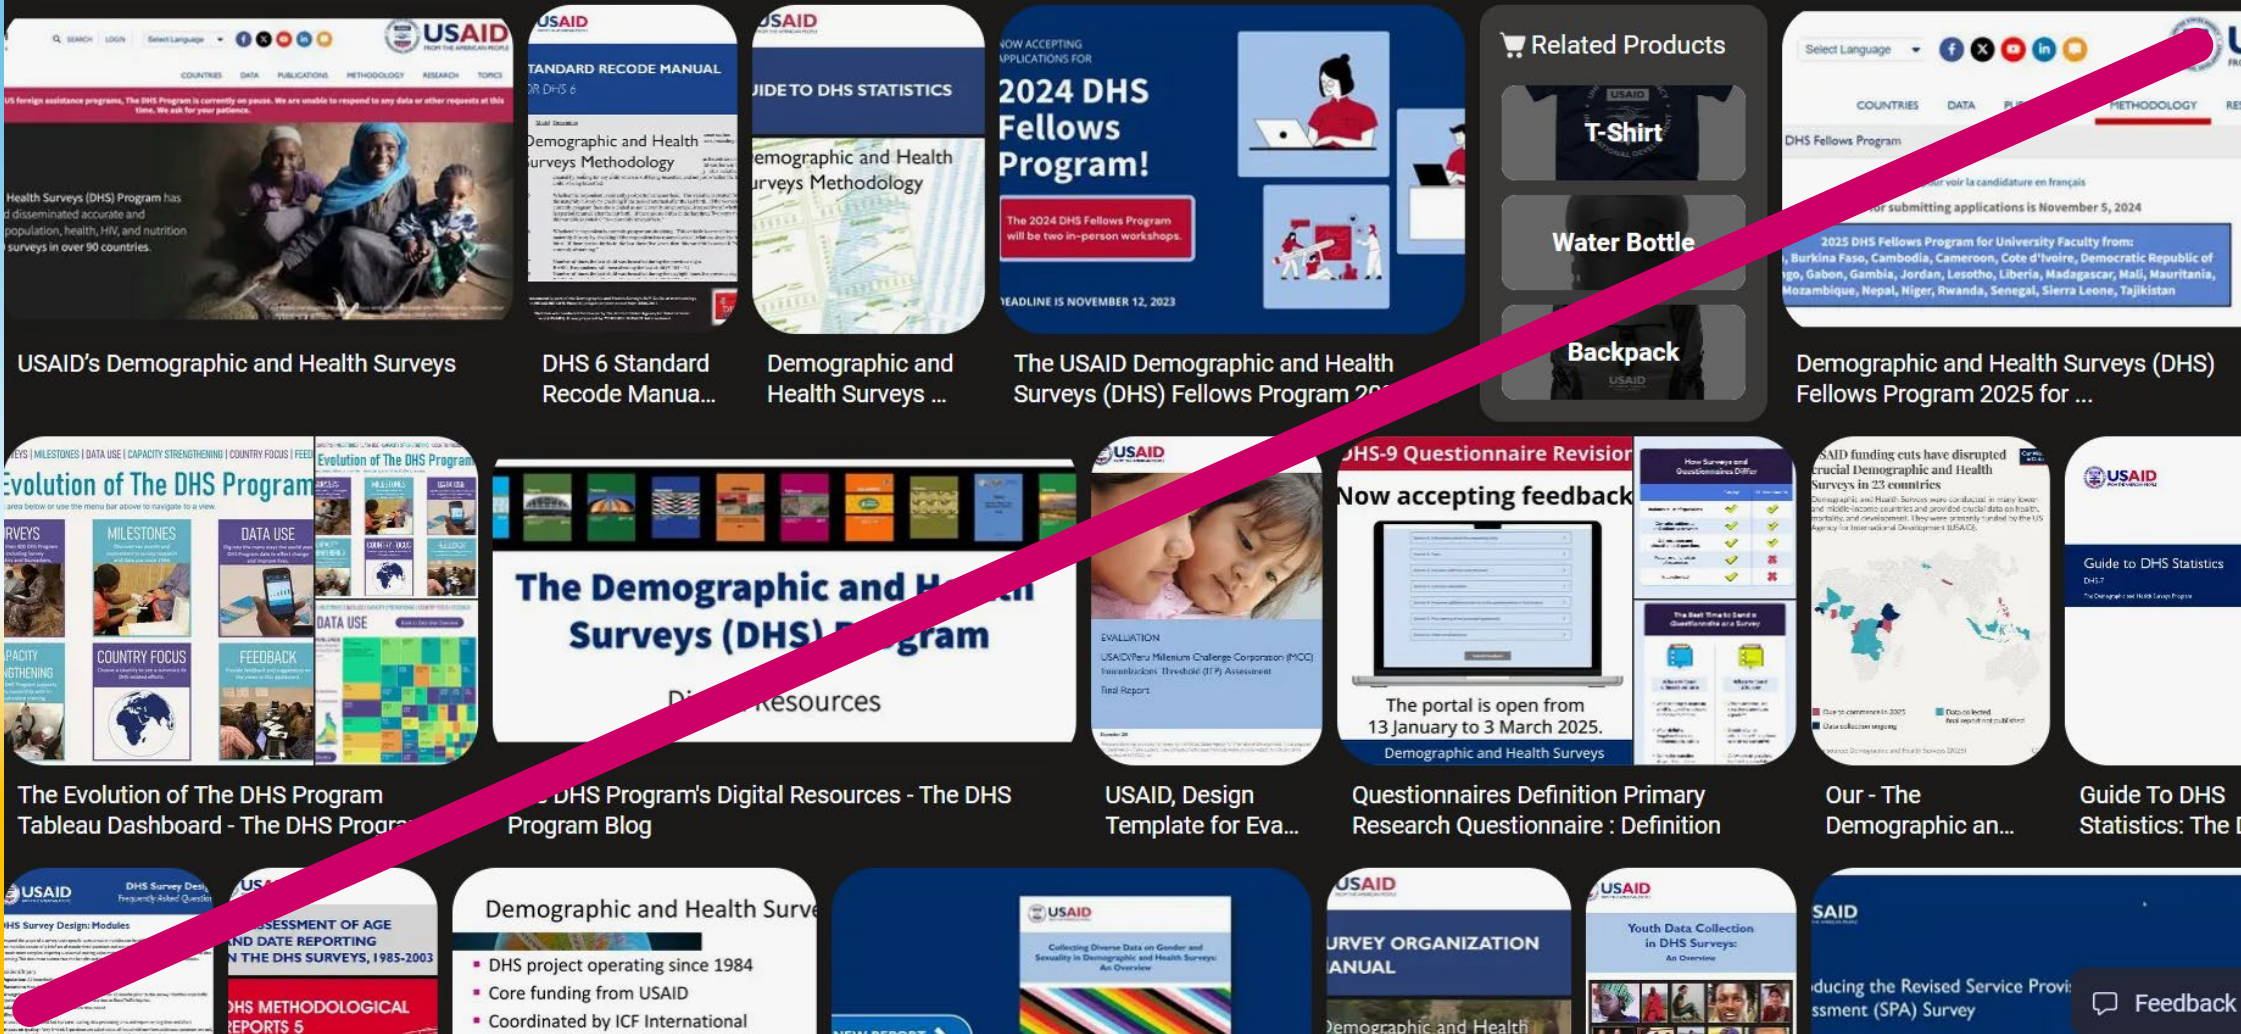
USAID
SEARCH LOGIN Select Language
COUNTRIES DATA PUBLICATIONS METHODOLOGY RESEARCH TOPICS
US foreign assistance programs, The DHS Program is currently on pause. We are unable to respond to any data or other requests at this time. We ask for your patience.
Health Surveys (DHS) Program has disseminated accurate and population, health, HIV, and nutrition surveys in over 90 countries.

USAID's Demographic and Health Surveys

USAID
TANDARD RECODE MANUAL
R DHS 6
Demographic and Health Surveys Methodology

DHS 6 Standard Recode Manua...

USAID
UIDE TO DHS STATISTICS
emographic and Health urveys Methodology

Demographic and Health Surveys ...

NOW ACCEPTING APPLICATIONS FOR
2024 DHS Fellows Program!
The 2024 DHS Fellows Program will be two in-person workshops.
DEADLINE IS NOVEMBER 12, 2023

The USAID Demographic and Health Surveys (DHS) Fellows Program 20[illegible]

Related Products
T-Shirt
Water Bottle
Backpack

Select Language
COUNTRIES DATA METHODOLOGY
DHS Fellows Program
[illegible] voir la candidature en français
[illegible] for submitting applications is November 5, 2024
2025 DHS Fellows Program for University Faculty from: Burkina Faso, Cambodia, Cameroon, Cote d'Ivoire, Democratic Republic of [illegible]go, Gabon, Gambia, Jordan, Lesotho, Liberia, Madagascar, Mali, Mauritania, Mozambique, Nepal, Niger, Rwanda, Senegal, Sierra Leone, Tajikistan

Demographic and Health Surveys (DHS) Fellows Program 2025 for ...

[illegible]EYS | MILESTONES | DATA USE | CAPACITY STRENGTHENING | COUNTRY FOCUS | FEED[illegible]
Evolution of The DHS Program
RVEYS MILESTONES DATA USE
PACITY NGTHENING COUNTRY FOCUS FEEDBACK
Evolution of The DHS Program
DATA USE

The Evolution of The DHS Program Tableau Dashboard - The DHS Progra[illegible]

The Demographic and H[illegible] Surveys (DHS) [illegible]gram
Di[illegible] Resources

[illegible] DHS Program's Digital Resources - The DHS Program Blog

USAID
EVALUATION
USAID/Peru Millenium Challenge Corporation (MCC) Threshold (ITP) Assessment
Final Report

USAID, Design Template for Eva...

DHS-9 Questionnaire Revision
Now accepting feedback
The portal is open from 13 January to 3 March 2025.
Demographic and Health Surveys

Questionnaires Definition Primary Research Questionnaire : Definition

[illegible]AID funding cuts have disrupted crucial Demographic and Health Surveys in 23 countries

Our - The Demographic an...

USAID
Guide to DHS Statistics
DHS-7

Guide To DHS Statistics: The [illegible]

USAID DHS Survey Design Frequently Asked Questions
DHS Survey Design: Modules

US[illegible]
ASSESSMENT OF AGE AND DATE REPORTING IN THE DHS SURVEYS, 1985-2003
DHS METHODOLOGICAL REPORTS 5

Demographic and Health Surve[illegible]
DHS project operating since 1984
Core funding from USAID
Coordinated by ICF International

USAID
Collecting Diverse Data on Gender and Sexuality in Demographic and Health Surveys: An Overview
NEW REPORT

USAID
URVEY ORGANIZATION ANUAL
Demographic and Health

USAID
Youth Data Collection in DHS Surveys: An Overview

SAID
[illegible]ducing the Revised Service Provi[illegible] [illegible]ssment (SPA) Survey

Feedback